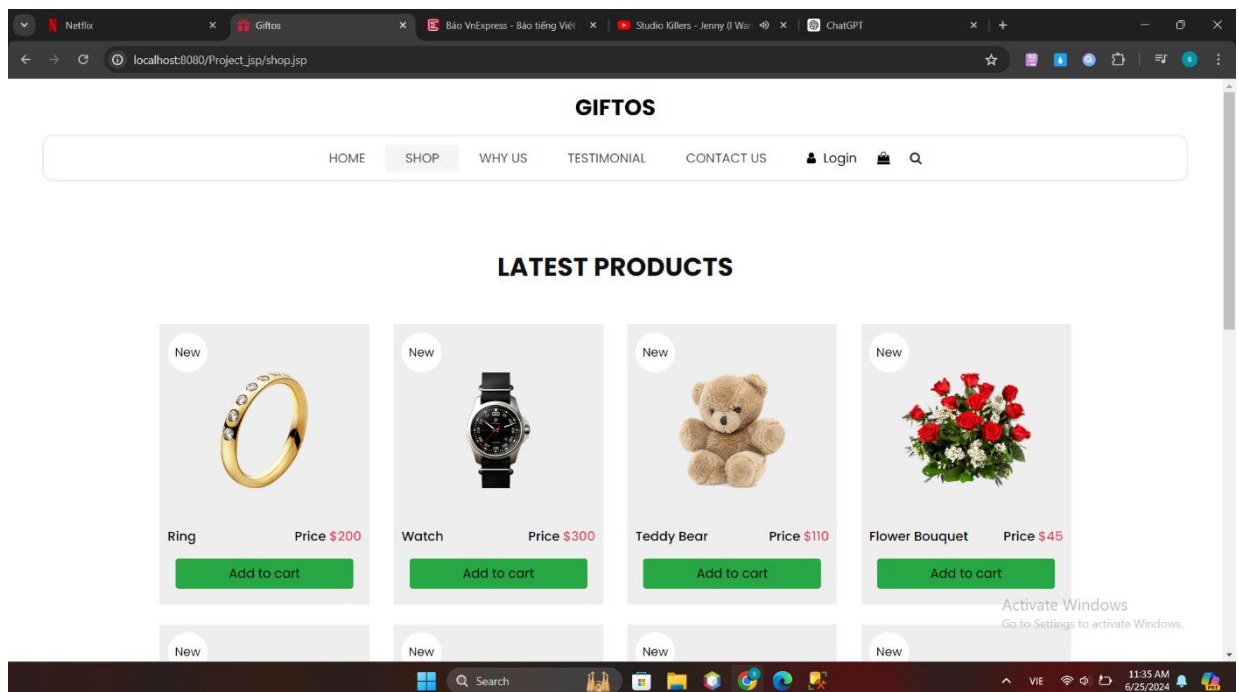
Netflix × Giftos × Báo VnExpress - Báo tiếng Việt × Studio Killers - Jenny (I Wan × ChatGPT ×

localhost:8080/Project_jsp/shop.jsp

GIFTOS

HOME SHOP WHY US TESTIMONIAL CONTACT US Login

LATEST PRODUCTS

New

Ring Price $200

Add to cart

New

Watch Price $300

Add to cart

New

Teddy Bear Price $110

Add to cart

New

Flower Bouquet Price $45

Add to cart

New

New

New

New

Activate Windows
Go to Settings to activate Windows.

Search

VIE 11:35 AM 6/25/2024